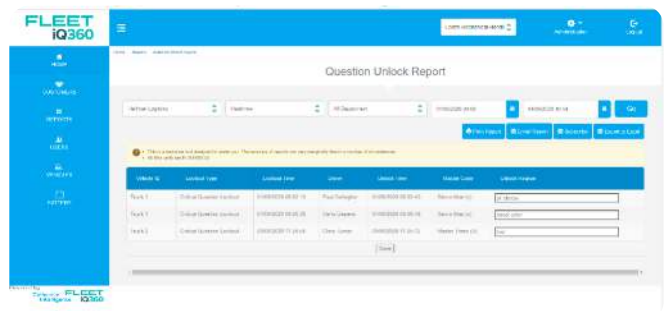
FLEET iQ360

Question Unlock Report

Go

Print Report
Email Report
Subscribe
Export to Excel

| Vehicle ID | Lockout Type | Lockout Time | Driver | Unlock Time | Master Code | Unlock Reason |
|---|---|---|---|---|---|---|
| Truck 1 | Critical Question Lockout | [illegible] | Paul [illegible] | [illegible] | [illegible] | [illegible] |
| Truck 1 | Critical Question Lockout | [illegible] | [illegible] | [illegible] | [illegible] | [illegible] |
| Truck 2 | Critical Question Lockout | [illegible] | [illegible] | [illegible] | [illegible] | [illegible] |

Save

FLEET iQ360